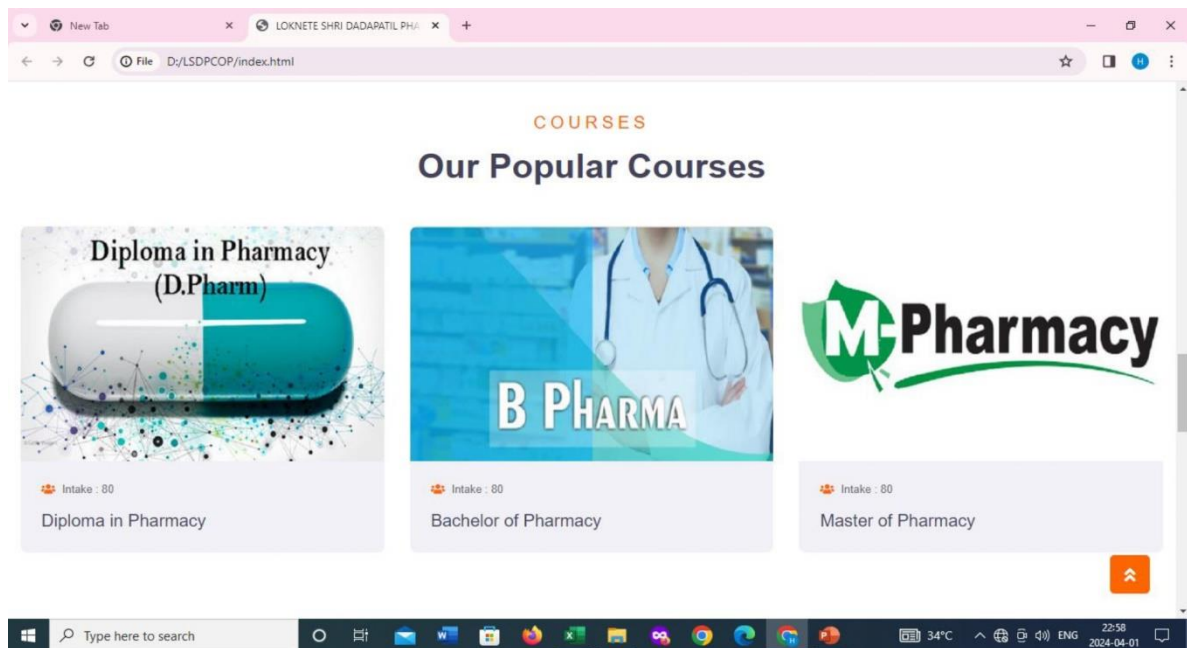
New Tab
LOKNETE SHRI DADAPATIL PHA
File D:/LSDPCOP/index.html

COURSES

Our Popular Courses

Diploma in Pharmacy (D.Pharm)

B PHARMA

M-Pharmacy

Intake : 80

Diploma in Pharmacy

Intake : 80

Bachelor of Pharmacy

Intake : 80

Master of Pharmacy

Type here to search

34°C ENG 22:58 2024-04-01